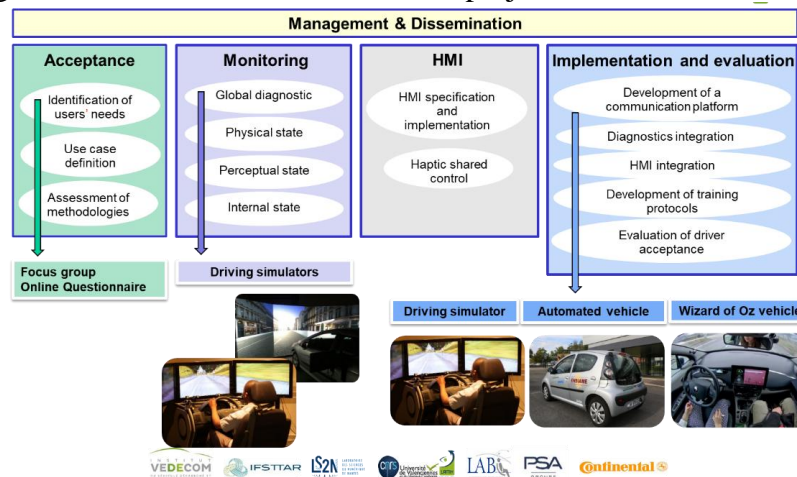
Management & Dissemination

Acceptance

Identification of users' needs

Use case definition

Assessment of methodologies

Focus group
Online Questionnaire

Monitoring

Global diagnostic

Physical state

Perceptual state

Internal state

Driving simulators

HMI

HMI specification and implementation

Haptic shared control

Implementation and evaluation

Development of a communication platform

Diagnostics integration

HMI integration

Development of training protocols

Evaluation of driver acceptance

Driving simulator

Automated vehicle

Wizard of Oz vehicl

VEDECOM IFSTTAR LS2N Université de Valenciennes LAB PSA Continental